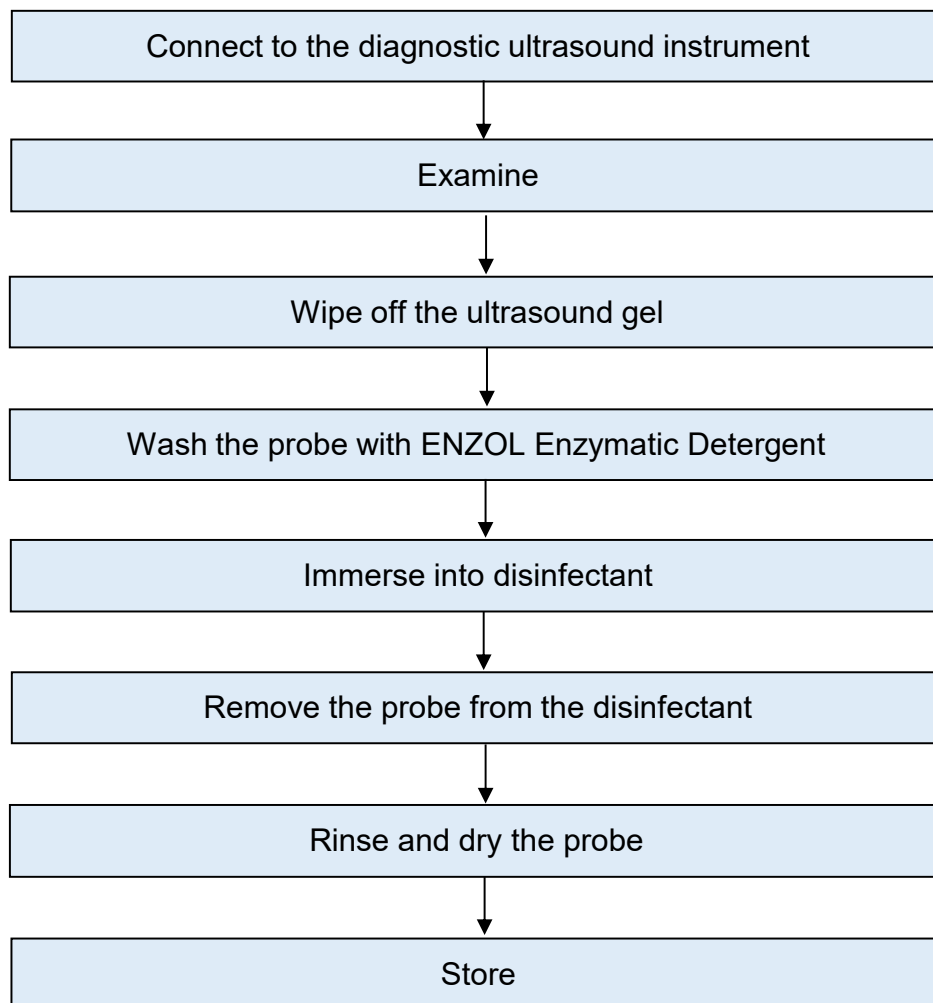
Connect to the diagnostic ultrasound instrument

Examine

Wipe off the ultrasound gel

Wash the probe with ENZOL Enzymatic Detergent

Immerse into disinfectant

Remove the probe from the disinfectant

Rinse and dry the probe

Store